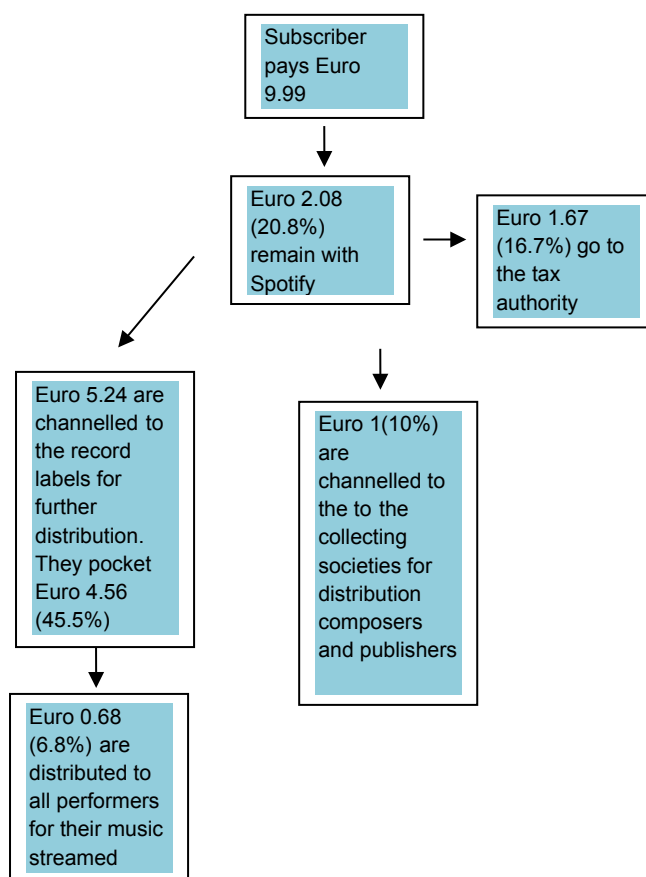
Subscriber pays Euro 9.99

Euro 2.08 (20.8%) remain with Spotify

Euro 1.67 (16.7%) go to the tax authority

Euro 5.24 are channelled to the record labels for further distribution. They pocket Euro 4.56 (45.5%)

Euro 1(10%) are channelled to the to the collecting societies for distribution composers and publishers

Euro 0.68 (6.8%) are distributed to all performers for their music streamed